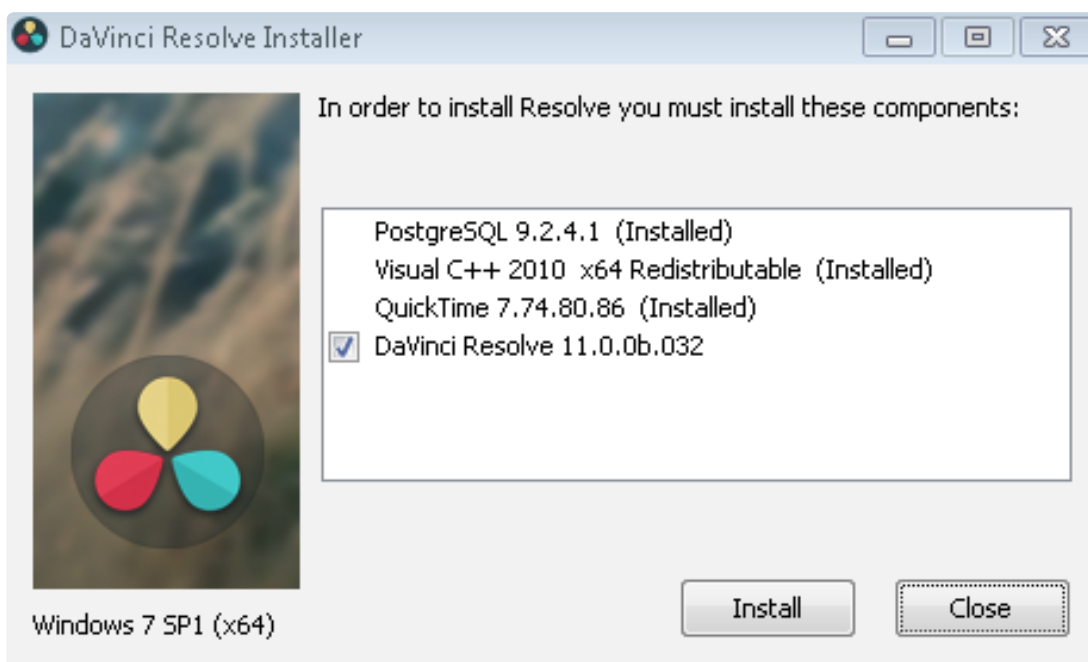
DaVinci Resolve Installer

In order to install Resolve you must install these components:

PostgreSQL 9.2.4.1 (Installed)
Visual C++ 2010 x64 Redistributable (Installed)
QuickTime 7.74.80.86 (Installed)
DaVinci Resolve 11.0.0b.032

Windows 7 SP1 (x64)

Install

Close